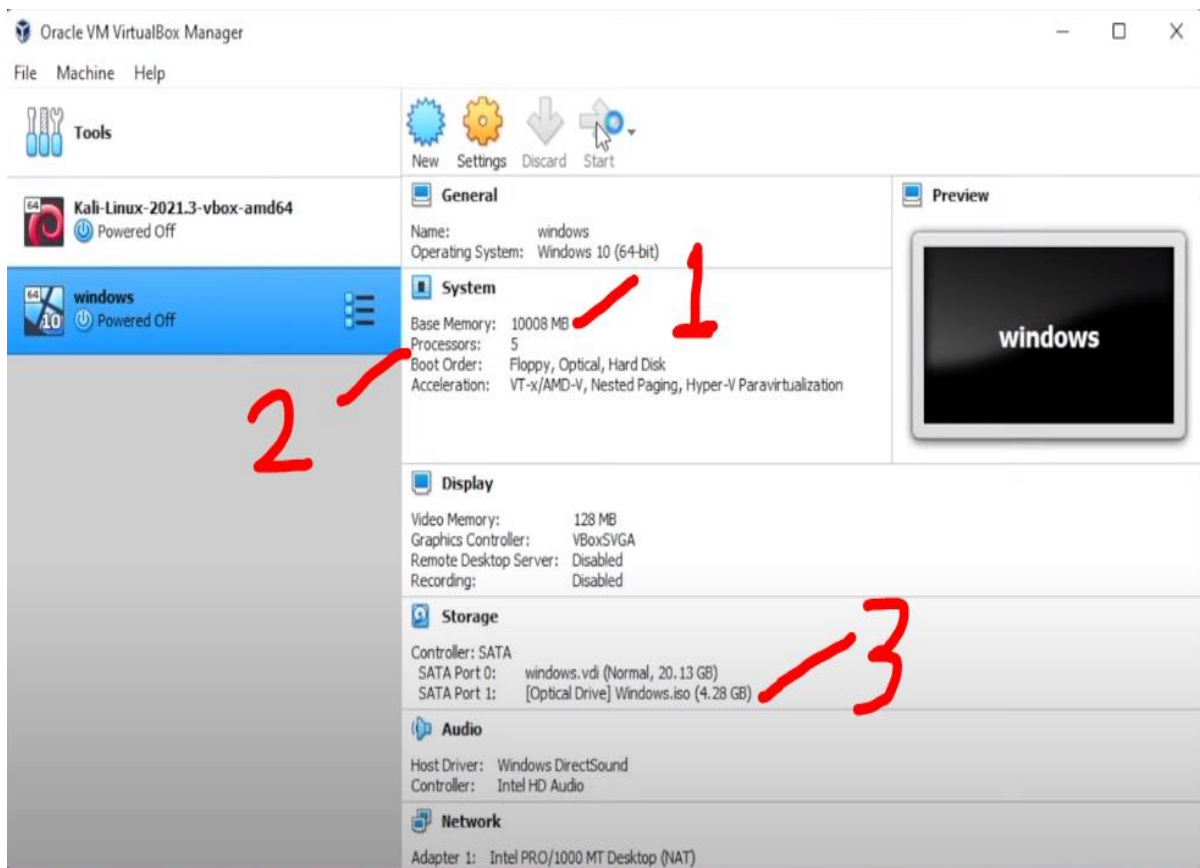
Oracle VM VirtualBox Manager

File Machine Help

Tools

New Settings Discard Start

Kali-Linux-2021.3-vbox-amd64
Powered Off

windows
Powered Off

General

Name: windows
Operating System: Windows 10 (64-bit)

System

Base Memory: 10008 MB
Processors: 5
Boot Order: Floppy, Optical, Hard Disk
Acceleration: VT-x/AMD-V, Nested Paging, Hyper-V Paravirtualization

1

2

Preview

windows

Display

Video Memory: 128 MB
Graphics Controller: VBoxSVGA
Remote Desktop Server: Disabled
Recording: Disabled

Storage

Controller: SATA
SATA Port 0: windows.vdi (Normal, 20.13 GB)
SATA Port 1: [Optical Drive] Windows.iso (4.28 GB)

3

Audio

Host Driver: Windows DirectSound
Controller: Intel HD Audio

Network

Adapter 1: Intel PRO/1000 MT Desktop (NAT)